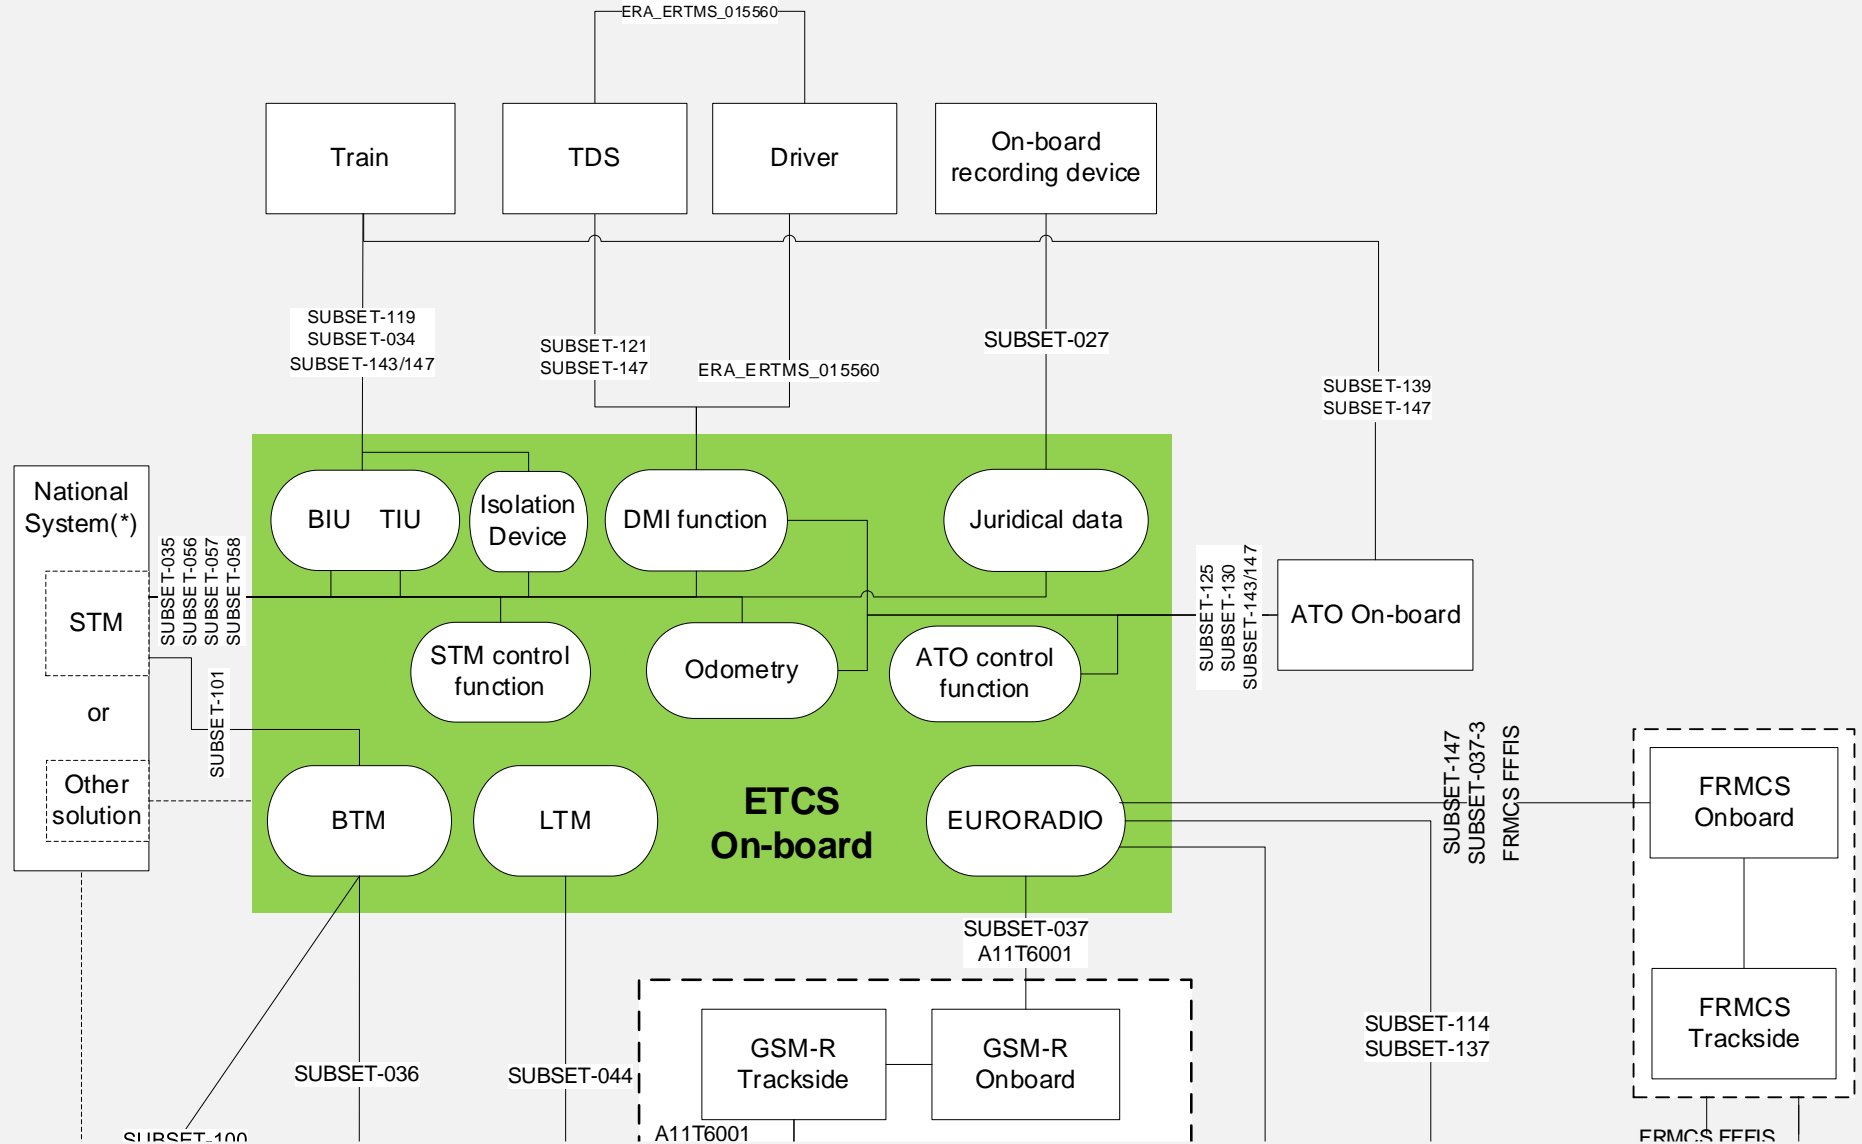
ERA_ERTMS_015560

Train

TDS

Driver

On-board recording device

SUBSET-119
SUBSET-034
SUBSET-143/147

SUBSET-121
SUBSET-147

ERA_ERTMS_015560

SUBSET-027

SUBSET-139
SUBSET-147

National System(*)

STM

or

Other solution

SUBSET-035
SUBSET-056
SUBSET-057
SUBSET-058

BIU TIU

Isolation Device

DMI function

Juridical data

SUBSET-125
SUBSET-130
SUBSET-143/147

ATO On-board

STM control function

Odometry

ATO control function

SUBSET-101

BTM

LTM

ETCS
On-board

EURORADIO

SUBSET-147
SUBSET-037-3
FRMCS FFFIS

FRMCS Onboard

FRMCS Trackside

SUBSET-037
A11T6001

GSM-R Trackside

GSM-R Onboard

SUBSET-036

SUBSET-044

SUBSET-100

A11T6001

SUBSET-114
SUBSET-137

FRMCS FFFIS